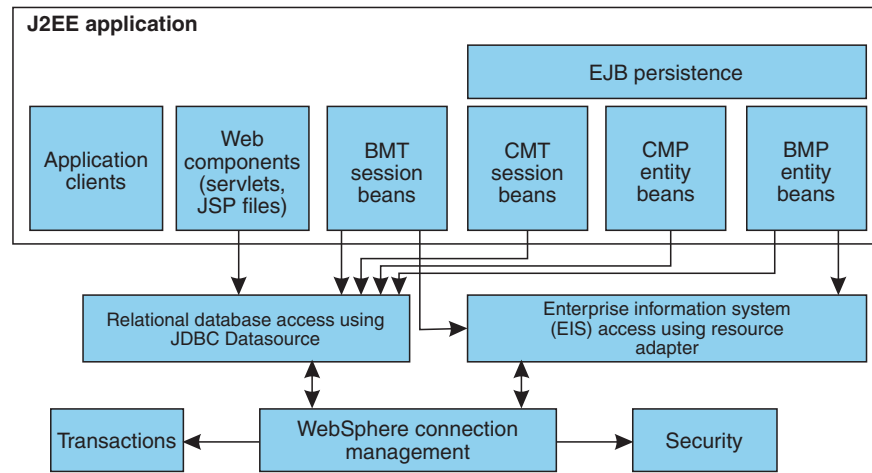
J2EE application

EJB persistence

Application clients

Web components (servlets, JSP files)

BMT session beans

CMT session beans

CMP entity beans

BMP entity beans

Relational database access using JDBC Datasource

Enterprise information system (EIS) access using resource adapter

Transactions

WebSphere connection management

Security